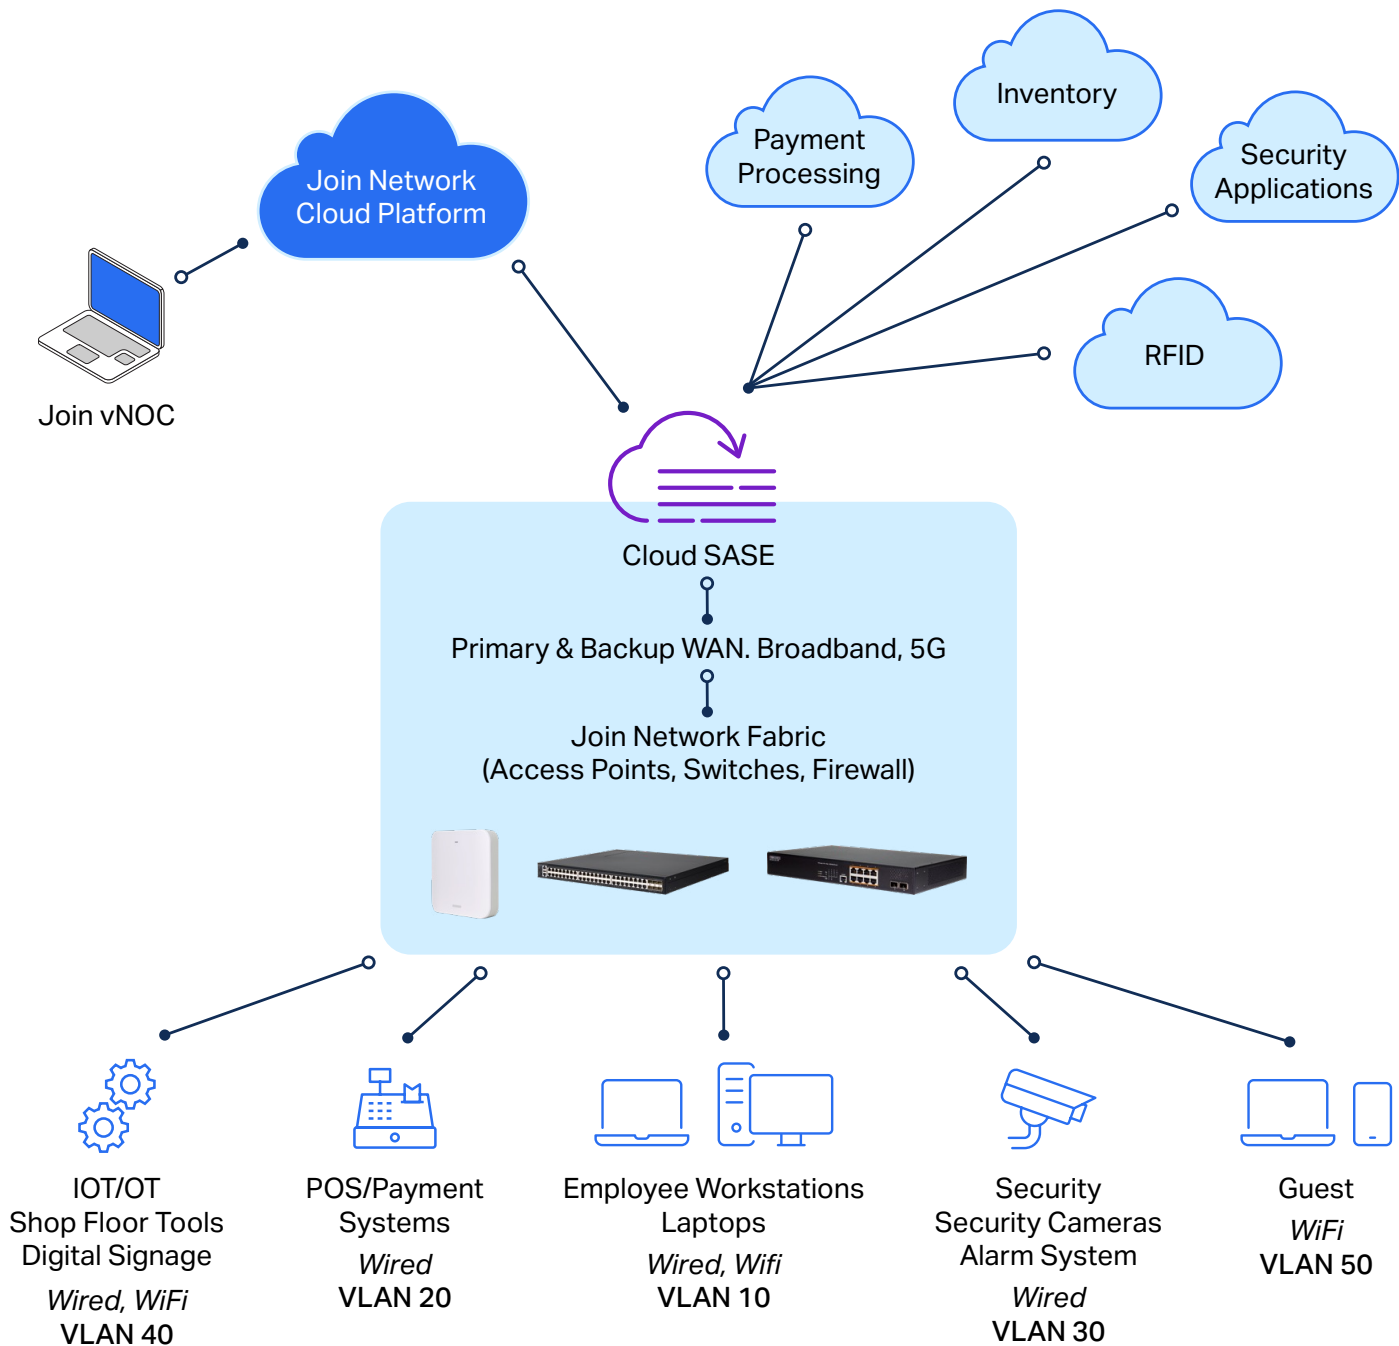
Join Network Cloud Platform

Join vNOC

Payment Processing

Inventory

Security Applications

RFID

Cloud SASE

Primary & Backup WAN. Broadband, 5G

Join Network Fabric
(Access Points, Switches, Firewall)

IOT/OT
Shop Floor Tools
Digital Signage
*Wired, WiFi*
**VLAN 40**

POS/Payment Systems
*Wired*
**VLAN 20**

Employee Workstations
Laptops
*Wired, Wifi*
**VLAN 10**

Security
Security Cameras
Alarm System
*Wired*
**VLAN 30**

Guest
*WiFi*
**VLAN 50**